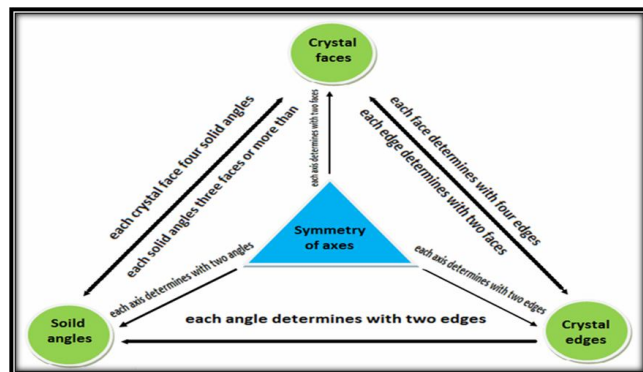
Crystal faces

each crystal face four solid angles

each solid angles three faces or more than

each axis determines with two faces

each face determines with four edges

each edge determines with two faces

Symmetry of axes

each axis determines with two angles

each axis determines with two edges

Soild angles

each angle determines with two edges

Crystal edges